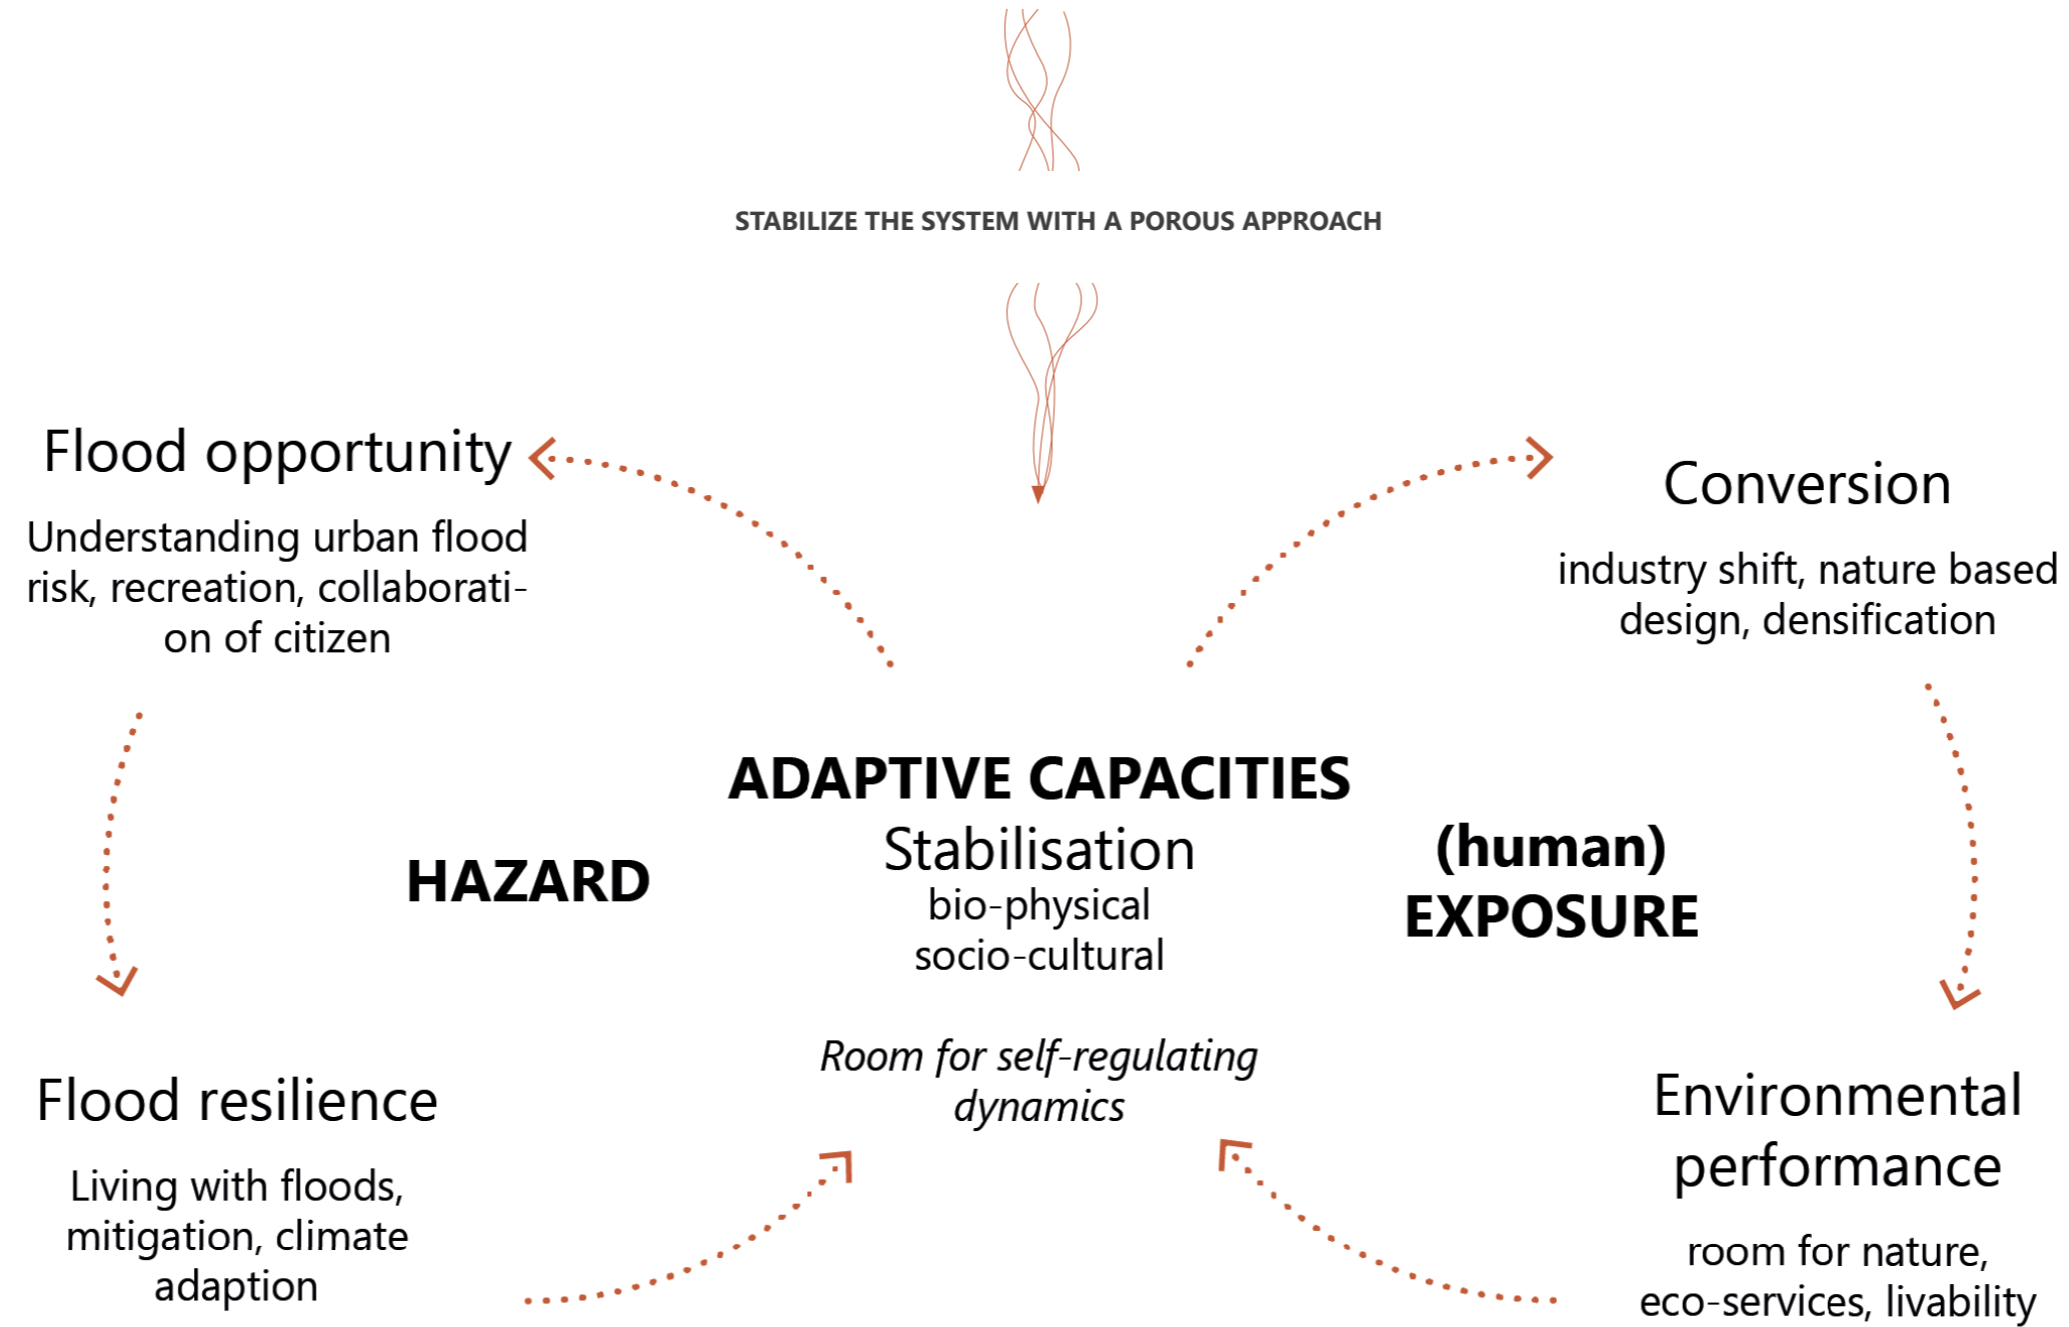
STABILIZE THE SYSTEM WITH A POROUS APPROACH

Flood opportunity

Understanding urban flood risk, recreation, collaboration of citizen

Conversion

industry shift, nature based design, densification

ADAPTIVE CAPACITIES

HAZARD

Stabilisation
bio-physical
socio-cultural

(human)
EXPOSURE

Room for self-regulating dynamics

Flood resilience

Living with floods, mitigation, climate adaption

Environmental performance

room for nature, eco-services, livability